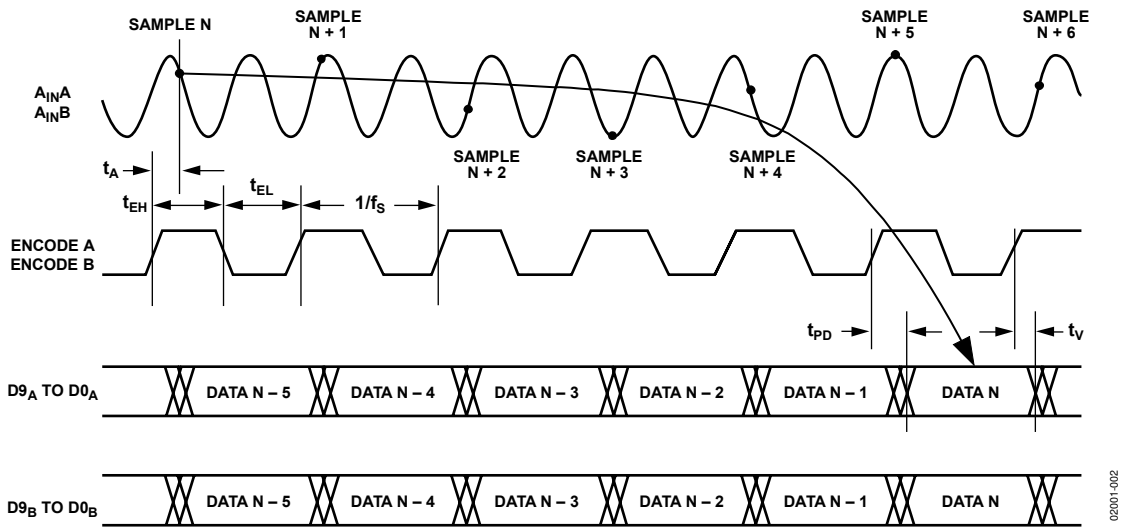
SAMPLE N
SAMPLE N + 1
SAMPLE N + 5
SAMPLE N + 6
$A_{IN}A$
$A_{IN}B$
SAMPLE N + 2
SAMPLE N + 3
SAMPLE N + 4
$t_A$
$t_{EH}$
$t_{EL}$
$1/f_S$
ENCODE A
ENCODE B
$t_{PD}$
$t_V$
$D9_A$ TO $D0_A$
DATA N – 5
DATA N – 4
DATA N – 3
DATA N – 2
DATA N – 1
DATA N
$D9_B$ TO $D0_B$
DATA N – 5
DATA N – 4
DATA N – 3
DATA N – 2
DATA N – 1
DATA N
02001-002